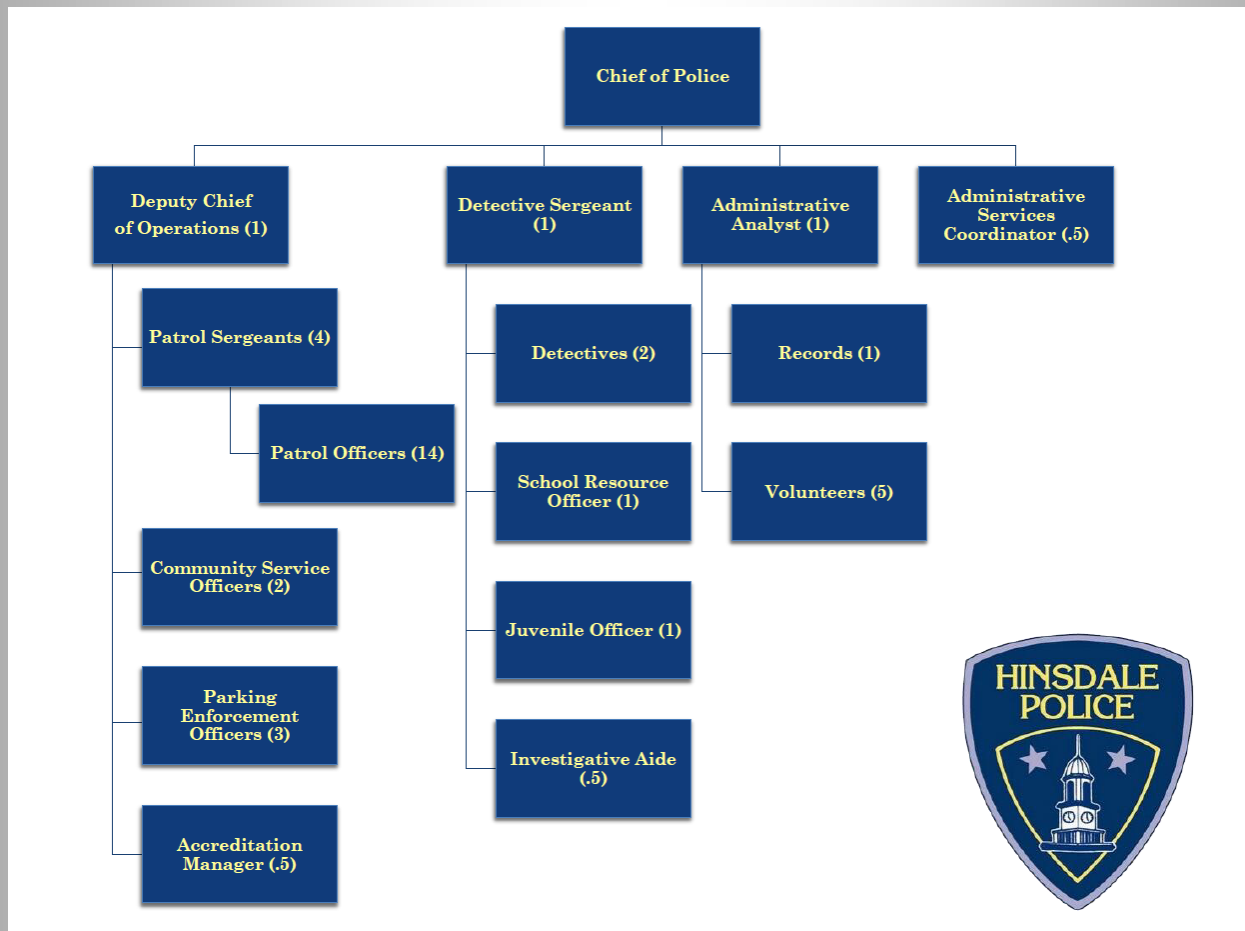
Chief of Police

Deputy Chief of Operations (1)

Detective Sergeant (1)

Administrative Analyst (1)

Administrative Services Coordinator (.5)

Patrol Sergeants (4)

Patrol Officers (14)

Community Service Officers (2)

Parking Enforcement Officers (3)

Accreditation Manager (.5)

Detectives (2)

School Resource Officer (1)

Juvenile Officer (1)

Investigative Aide (.5)

Records (1)

Volunteers (5)

HINSDALE POLICE